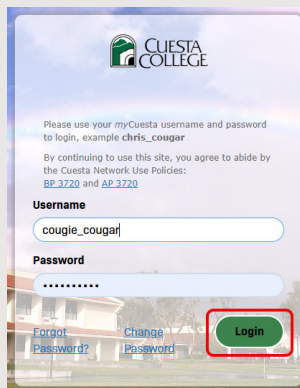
CUESTA COLLEGE

Please use your myCuesta username and password to login, example chris_cougar

By continuing to use this site, you agree to abide by the Cuesta Network Use Policies: BP 3720 and AP 3720

Username

cougie_cougar

Password

••••••••••

Forgot Password?

Change Password

Login